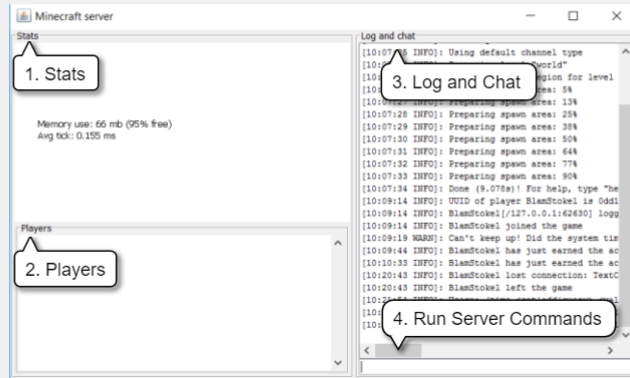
Minecraft server

Stats

1. Stats

Memory use: 66 mb (95% free)
Avg tick: 0.155 ms

Players

2. Players

Log and chat

3. Log and Chat

[10:07:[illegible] INFO]: Using default channel type
[10:0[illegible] "world"
[10:0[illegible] egion for level
[10:0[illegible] rea: 5%
[10:07:27 INFO]: Preparing spawn area: 13%
[10:07:28 INFO]: Preparing spawn area: 25%
[10:07:29 INFO]: Preparing spawn area: 38%
[10:07:30 INFO]: Preparing spawn area: 50%
[10:07:31 INFO]: Preparing spawn area: 64%
[10:07:32 INFO]: Preparing spawn area: 77%
[10:07:33 INFO]: Preparing spawn area: 90%
[10:07:34 INFO]: Done (9.078s)! For help, type "he
[10:09:14 INFO]: UUID of player BlamStokel is 0dd1
[10:09:14 INFO]: BlamStokel[/127.0.0.1:62630] logg
[10:09:14 INFO]: BlamStokel joined the game
[10:09:19 WARN]: Can't keep up! Did the system tim
[10:09:44 INFO]: BlamStokel has just earned the ac
[10:10:33 INFO]: BlamStokel has just earned the ac
[10:20:43 INFO]: BlamStokel lost connection: TextC
[10:20:43 INFO]: BlamStokel left the game
[10:2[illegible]
[10:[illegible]
[10:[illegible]

4. Run Server Commands